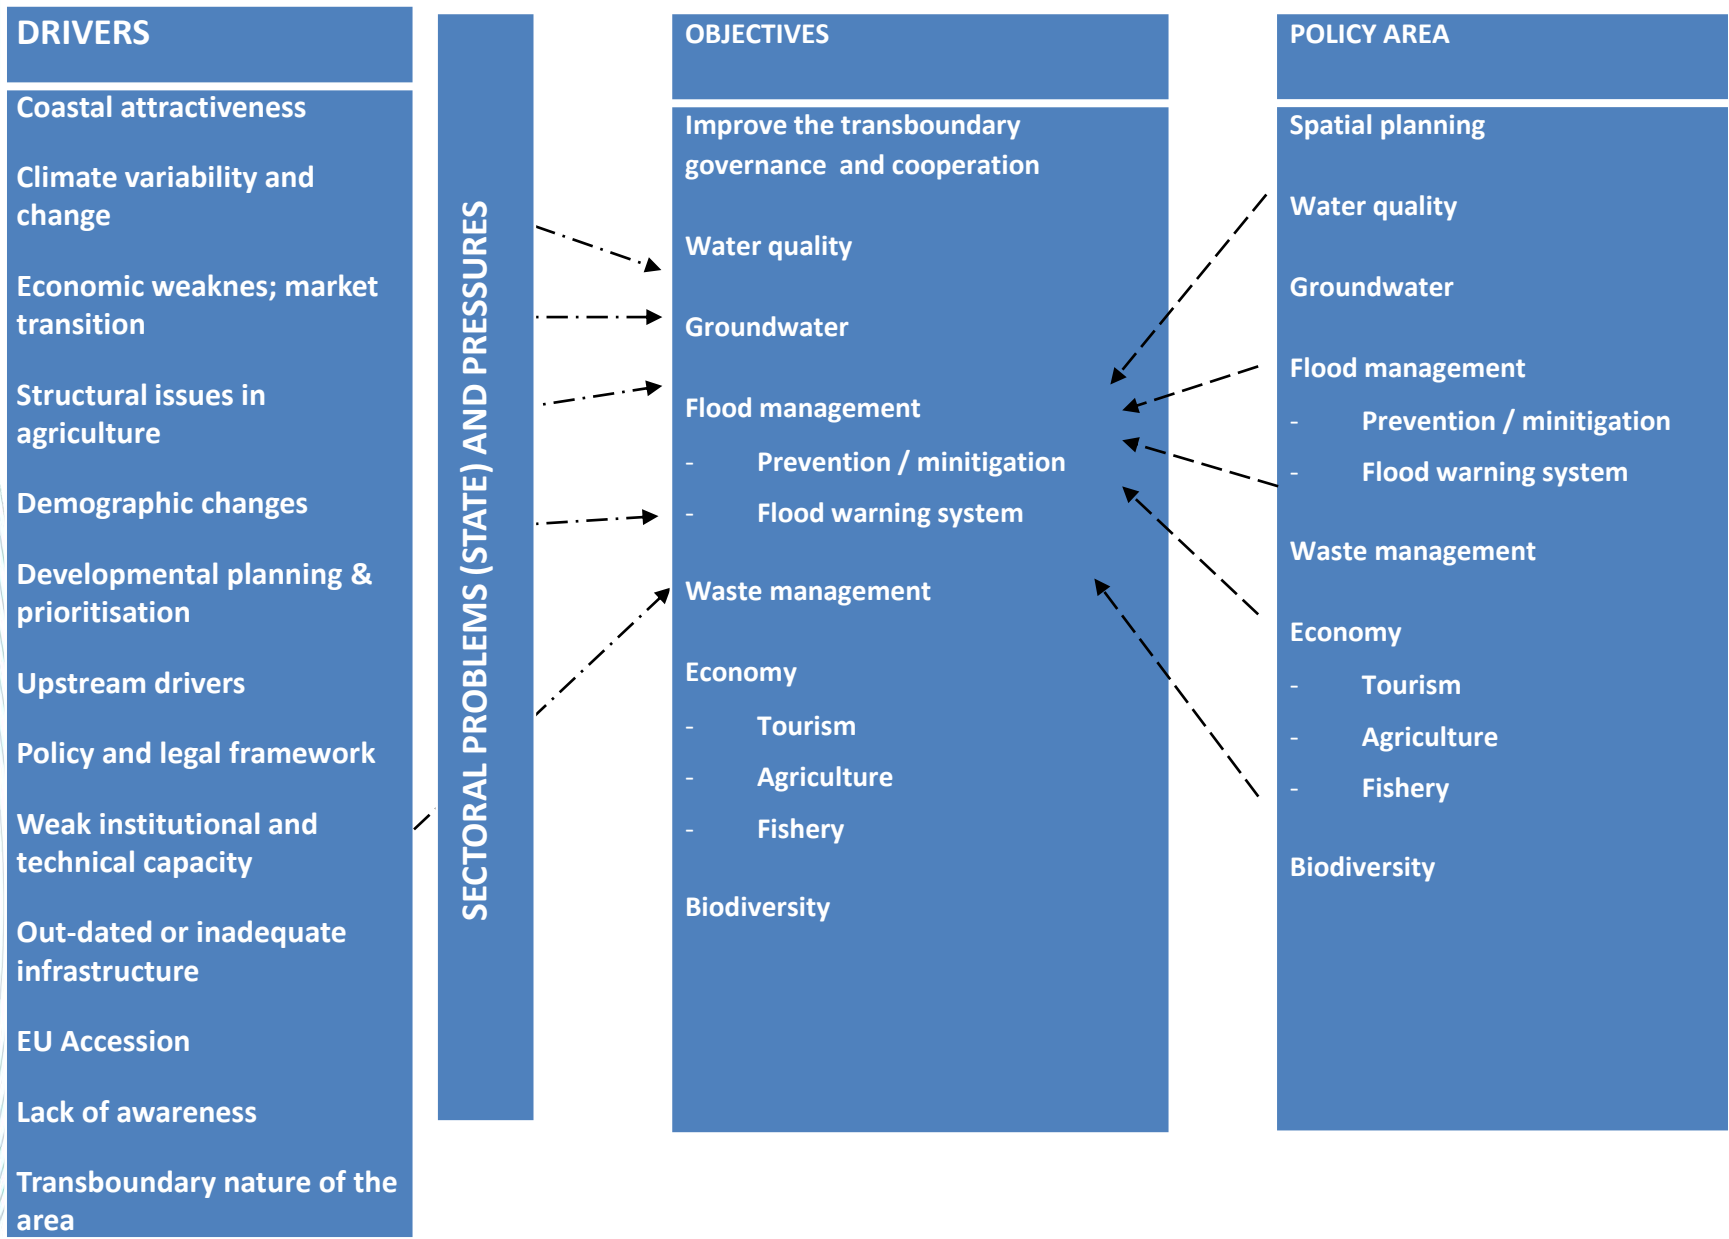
DRIVERS

Coastal attractiveness

Climate variability and change

Economic weaknes; market transition

Structural issues in agriculture

Demographic changes

Developmental planning & prioritisation

Upstream drivers

Policy and legal framework

Weak institutional and technical capacity

Out-dated or inadequate infrastructure

EU Accession

Lack of awareness

Transboundary nature of the area

SECTORAL PROBLEMS (STATE) AND PRESSURES

OBJECTIVES

Improve the transboundary governance and cooperation

Water quality

Groundwater

Flood management

- Prevention / minitigation

- Flood warning system

Waste management

Economy

- Tourism

- Agriculture

- Fishery

Biodiversity

POLICY AREA

Spatial planning

Water quality

Groundwater

Flood management

- Prevention / minitigation

- Flood warning system

Waste management

Economy

- Tourism

- Agriculture

- Fishery

Biodiversity